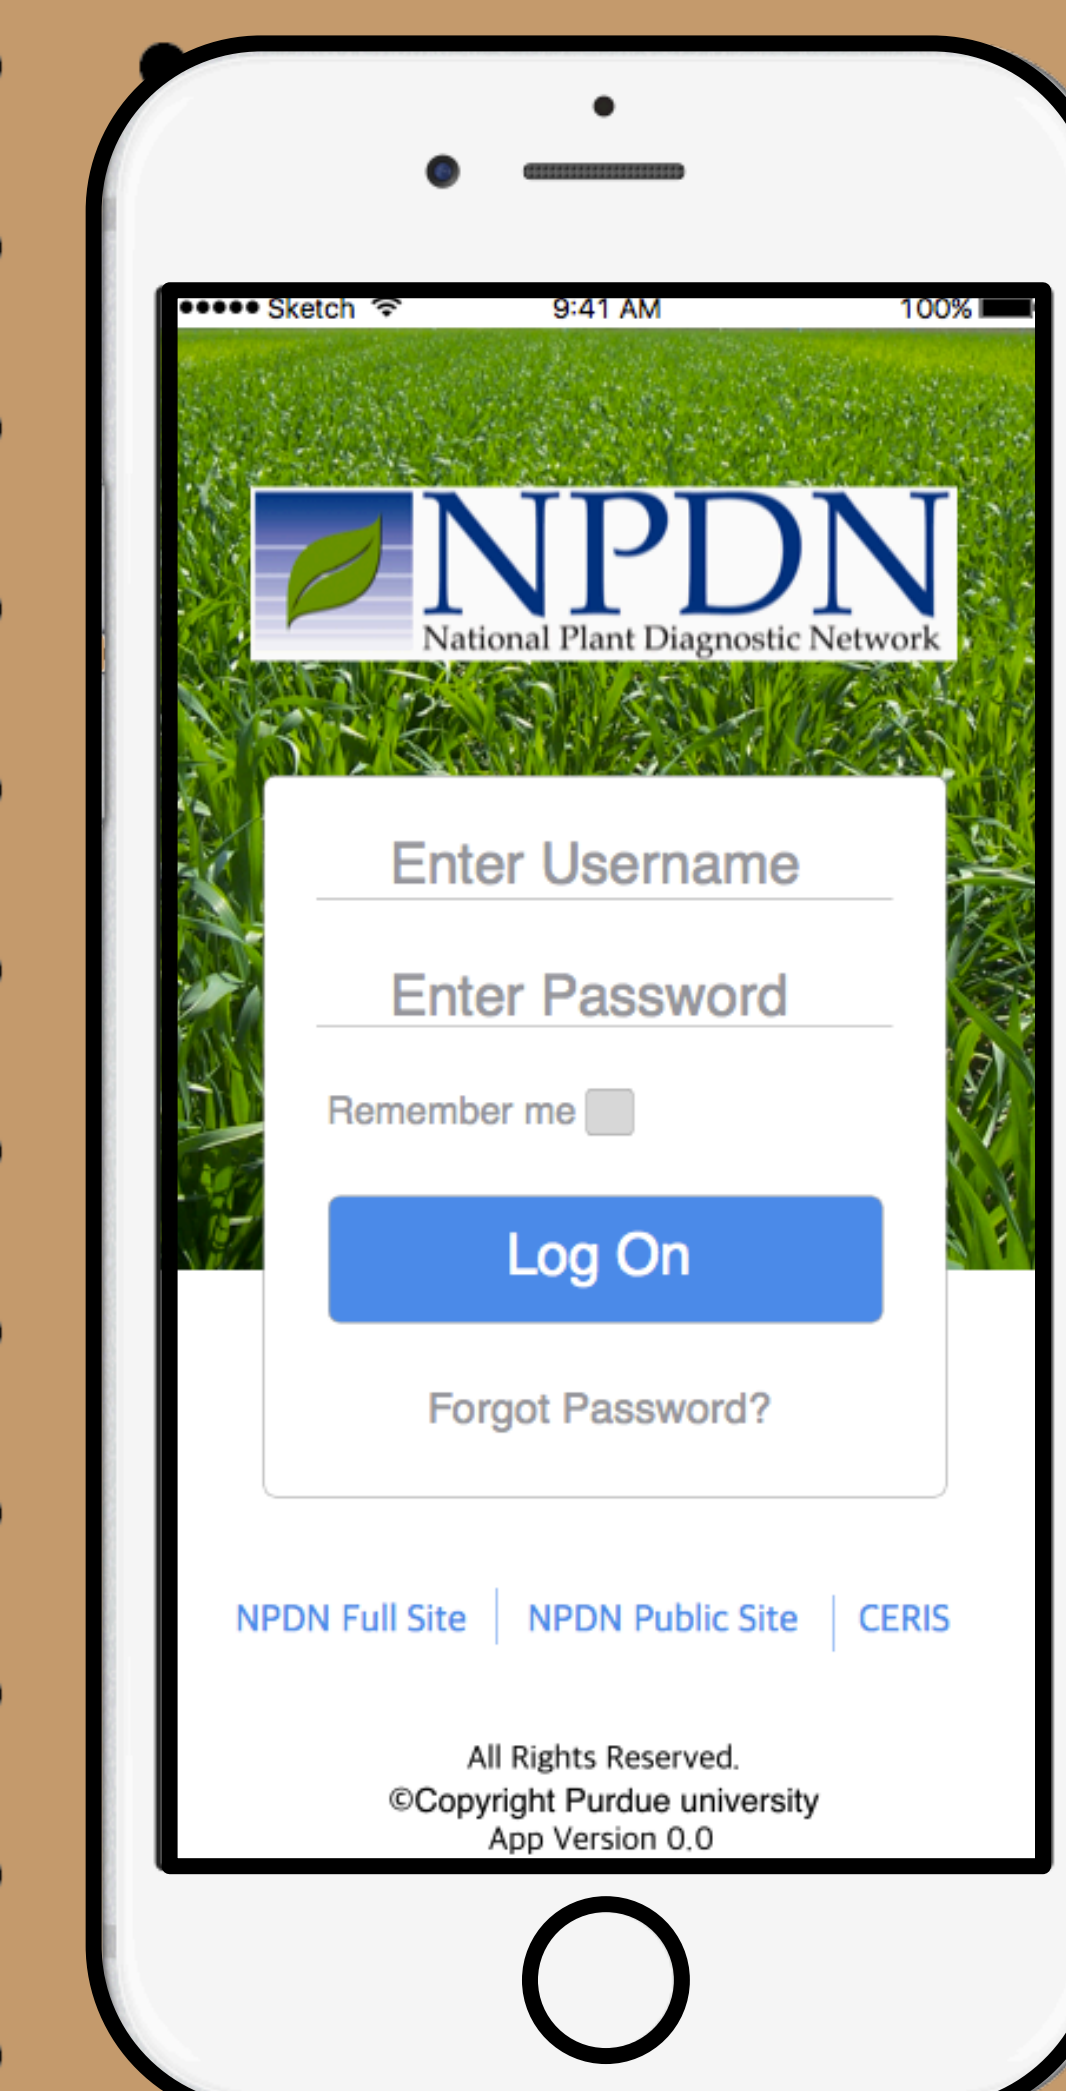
●●●●● Sketch 9:41 AM 100%

NPDN
National Plant Diagnostic Network

Enter Username

Enter Password

Remember me

Log On

Forgot Password?

NPDN Full Site | NPDN Public Site | CERIS

All Rights Reserved.
©Copyright Purdue university
App Version 0.0